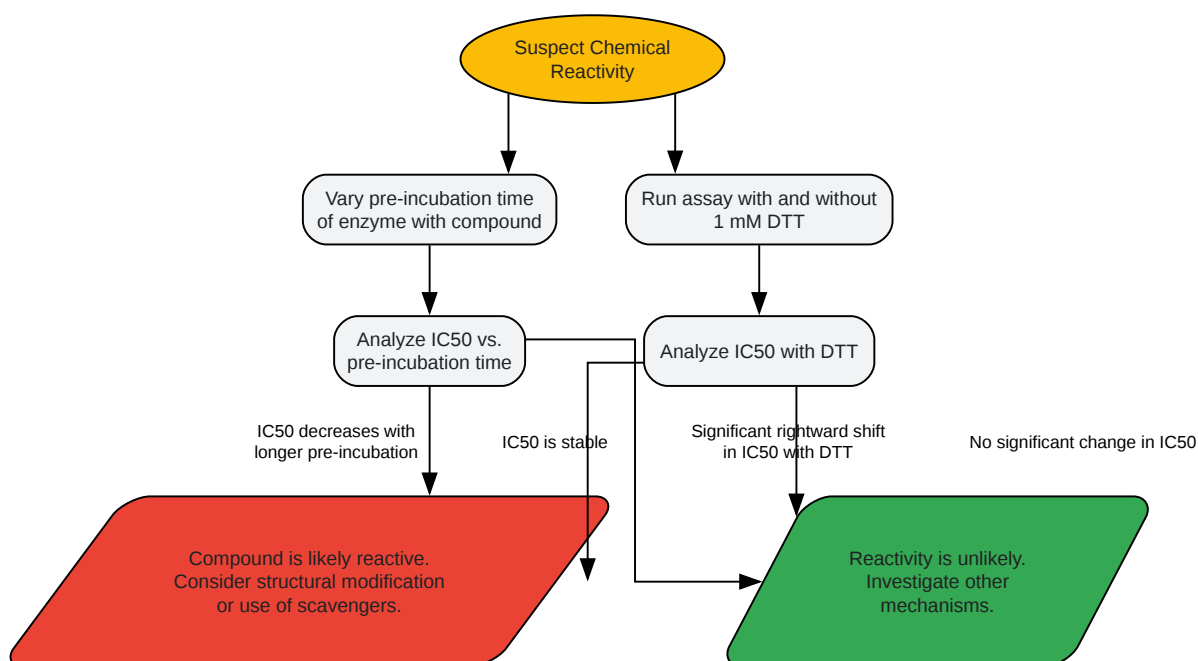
Suspect Chemical Reactivity

Vary pre-incubation time of enzyme with compound

Run assay with and without 1 mM DTT

Analyze IC50 vs. pre-incubation time

Analyze IC50 with DTT

IC50 decreases with longer pre-incubation

IC50 is stable

Significant rightward shift in IC50 with DTT

No significant change in IC50

Compound is likely reactive. Consider structural modification or use of scavengers.

Reactivity is unlikely. Investigate other mechanisms.